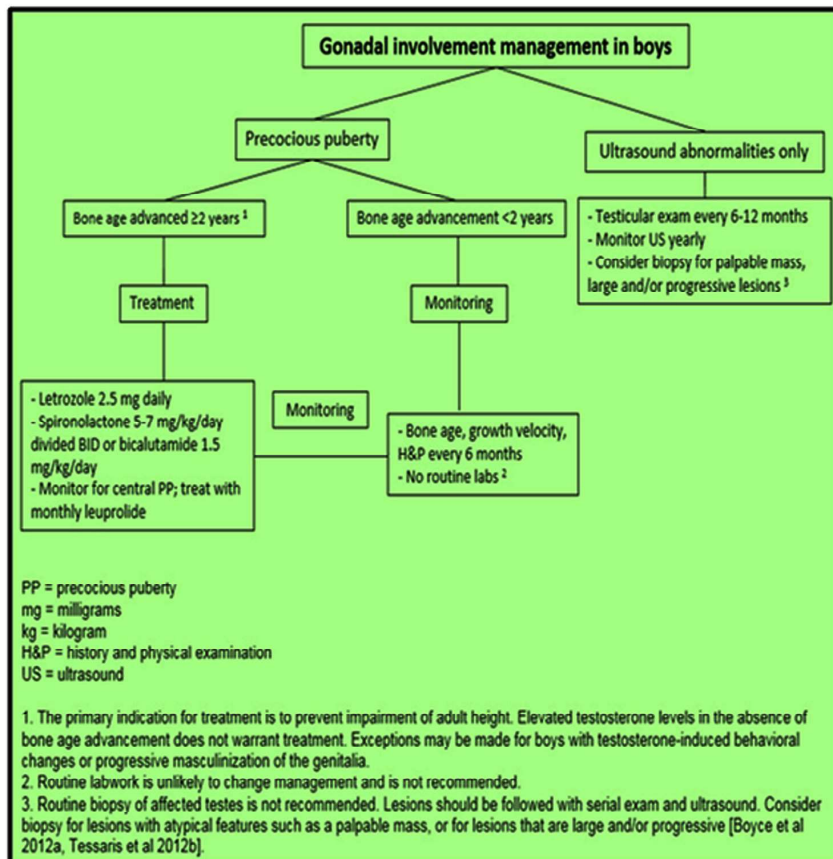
Gonadal involvement management in boys

Precocious puberty

Ultrasound abnormalities only

Bone age advanced ≥2 years ¹

Bone age advancement <2 years

- Testicular exam every 6-12 months
- Monitor US yearly
- Consider biopsy for palpable mass, large and/or progressive lesions ³

Treatment

Monitoring

- Letrozole 2.5 mg daily
- Spironolactone 5-7 mg/kg/day divided BID or bicalutamide 1.5 mg/kg/day
- Monitor for central PP; treat with monthly leuprolide

Monitoring

- Bone age, growth velocity, H&P every 6 months
- No routine labs ²

PP = precocious puberty
mg = milligrams
kg = kilogram
H&P = history and physical examination
US = ultrasound

1. The primary indication for treatment is to prevent impairment of adult height. Elevated testosterone levels in the absence of bone age advancement does not warrant treatment. Exceptions may be made for boys with testosterone-induced behavioral changes or progressive masculinization of the genitalia.
2. Routine labwork is unlikely to change management and is not recommended.
3. Routine biopsy of affected testes is not recommended. Lesions should be followed with serial exam and ultrasound. Consider biopsy for lesions with atypical features such as a palpable mass, or for lesions that are large and/or progressive [Boyce et al 2012a, Tessaris et al 2012b].